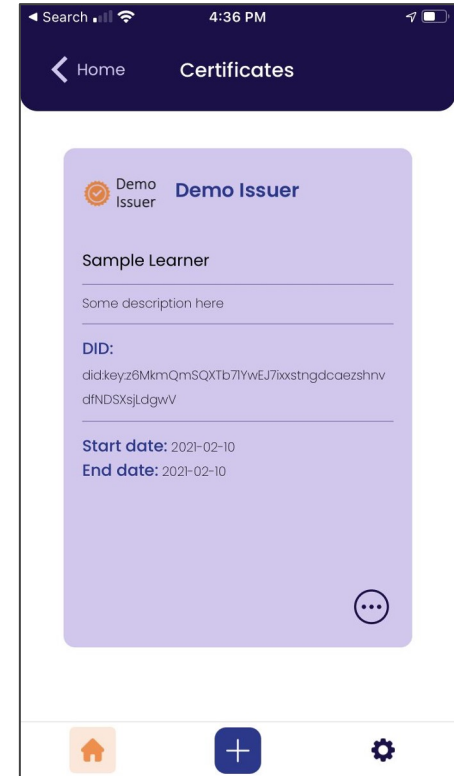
◄ Search 4:36 PM

Home Certificates

Demo Issuer Demo Issuer

Sample Learner

Some description here

DID:

did:key:z6MkmQmSQXTb71YwEJ7ixxstngdcaezshnvdfNDSXsjLdgwV

Start date: 2021-02-10
End date: 2021-02-10